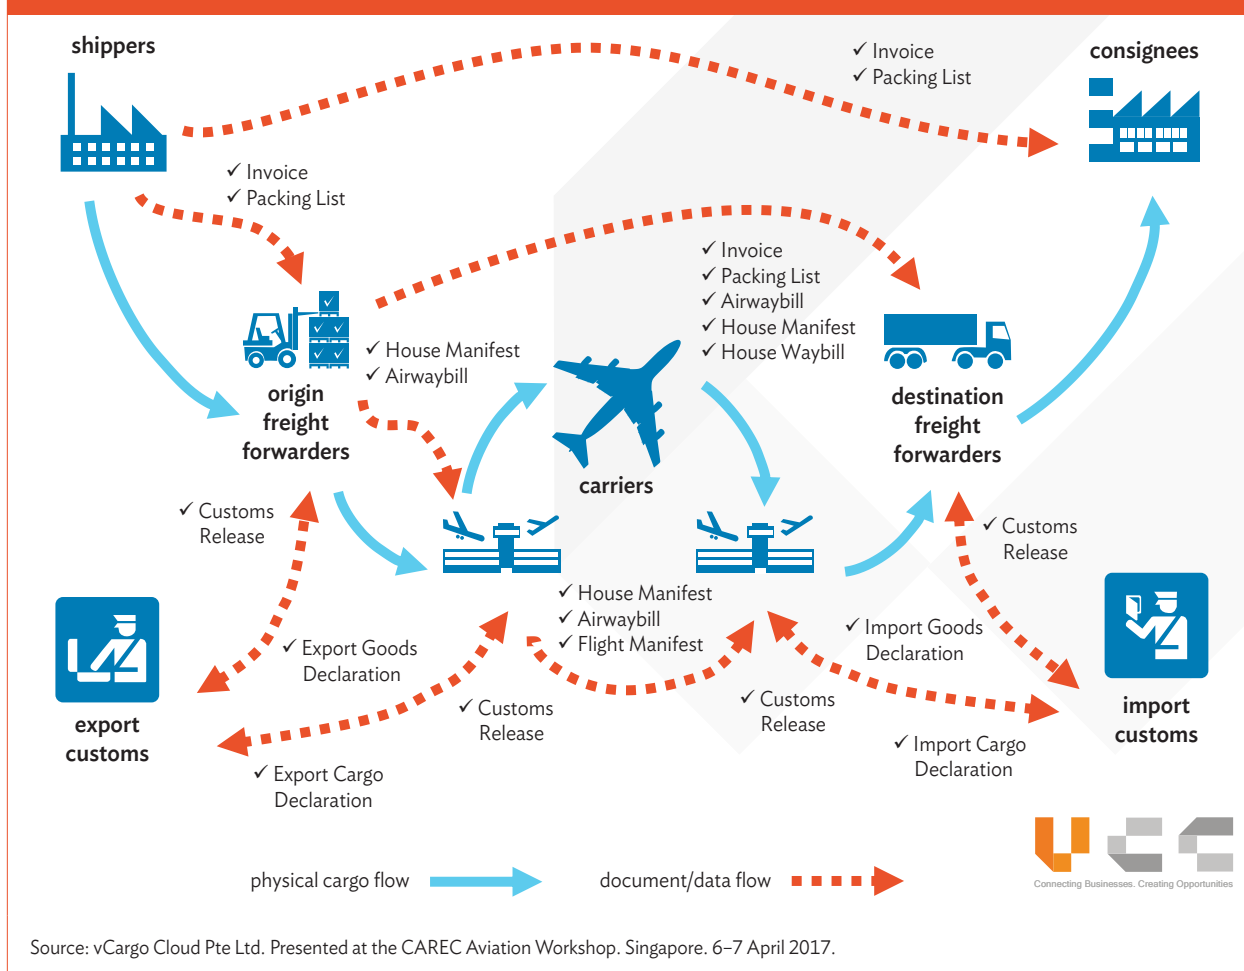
shippers

✓ Invoice
✓ Packing List

consignees

✓ Invoice
✓ Packing List

✓ Invoice
✓ Packing List
✓ Airwaybill
✓ House Manifest
✓ House Waybill

✓ House Manifest
✓ Airwaybill

origin freight forwarders

carriers

destination freight forwarders

✓ Customs Release

✓ Customs Release

✓ House Manifest
✓ Airwaybill
✓ Flight Manifest

✓ Export Goods Declaration

✓ Import Goods Declaration

export customs

import customs

✓ Customs Release

✓ Customs Release

✓ Export Cargo Declaration

✓ Import Cargo Declaration

physical cargo flow

document/data flow

Connecting Businesses. Creating Opportunities

Source: vCargo Cloud Pte Ltd. Presented at the CAREC Aviation Workshop. Singapore. 6–7 April 2017.